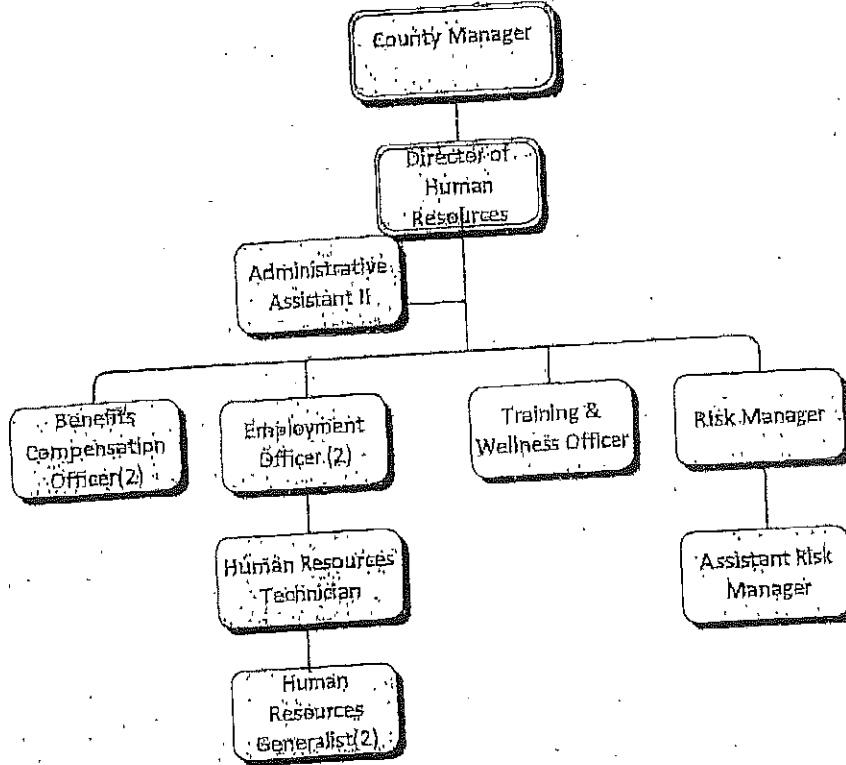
County Manager

Director of Human Resources

Administrative Assistant II

Benefits Compensation Officer(2)

Employment Officer (2)

Training & Wellness Officer

Risk Manager

Human Resources Technician

Assistant Risk Manager

Human Resources Generalist(2)